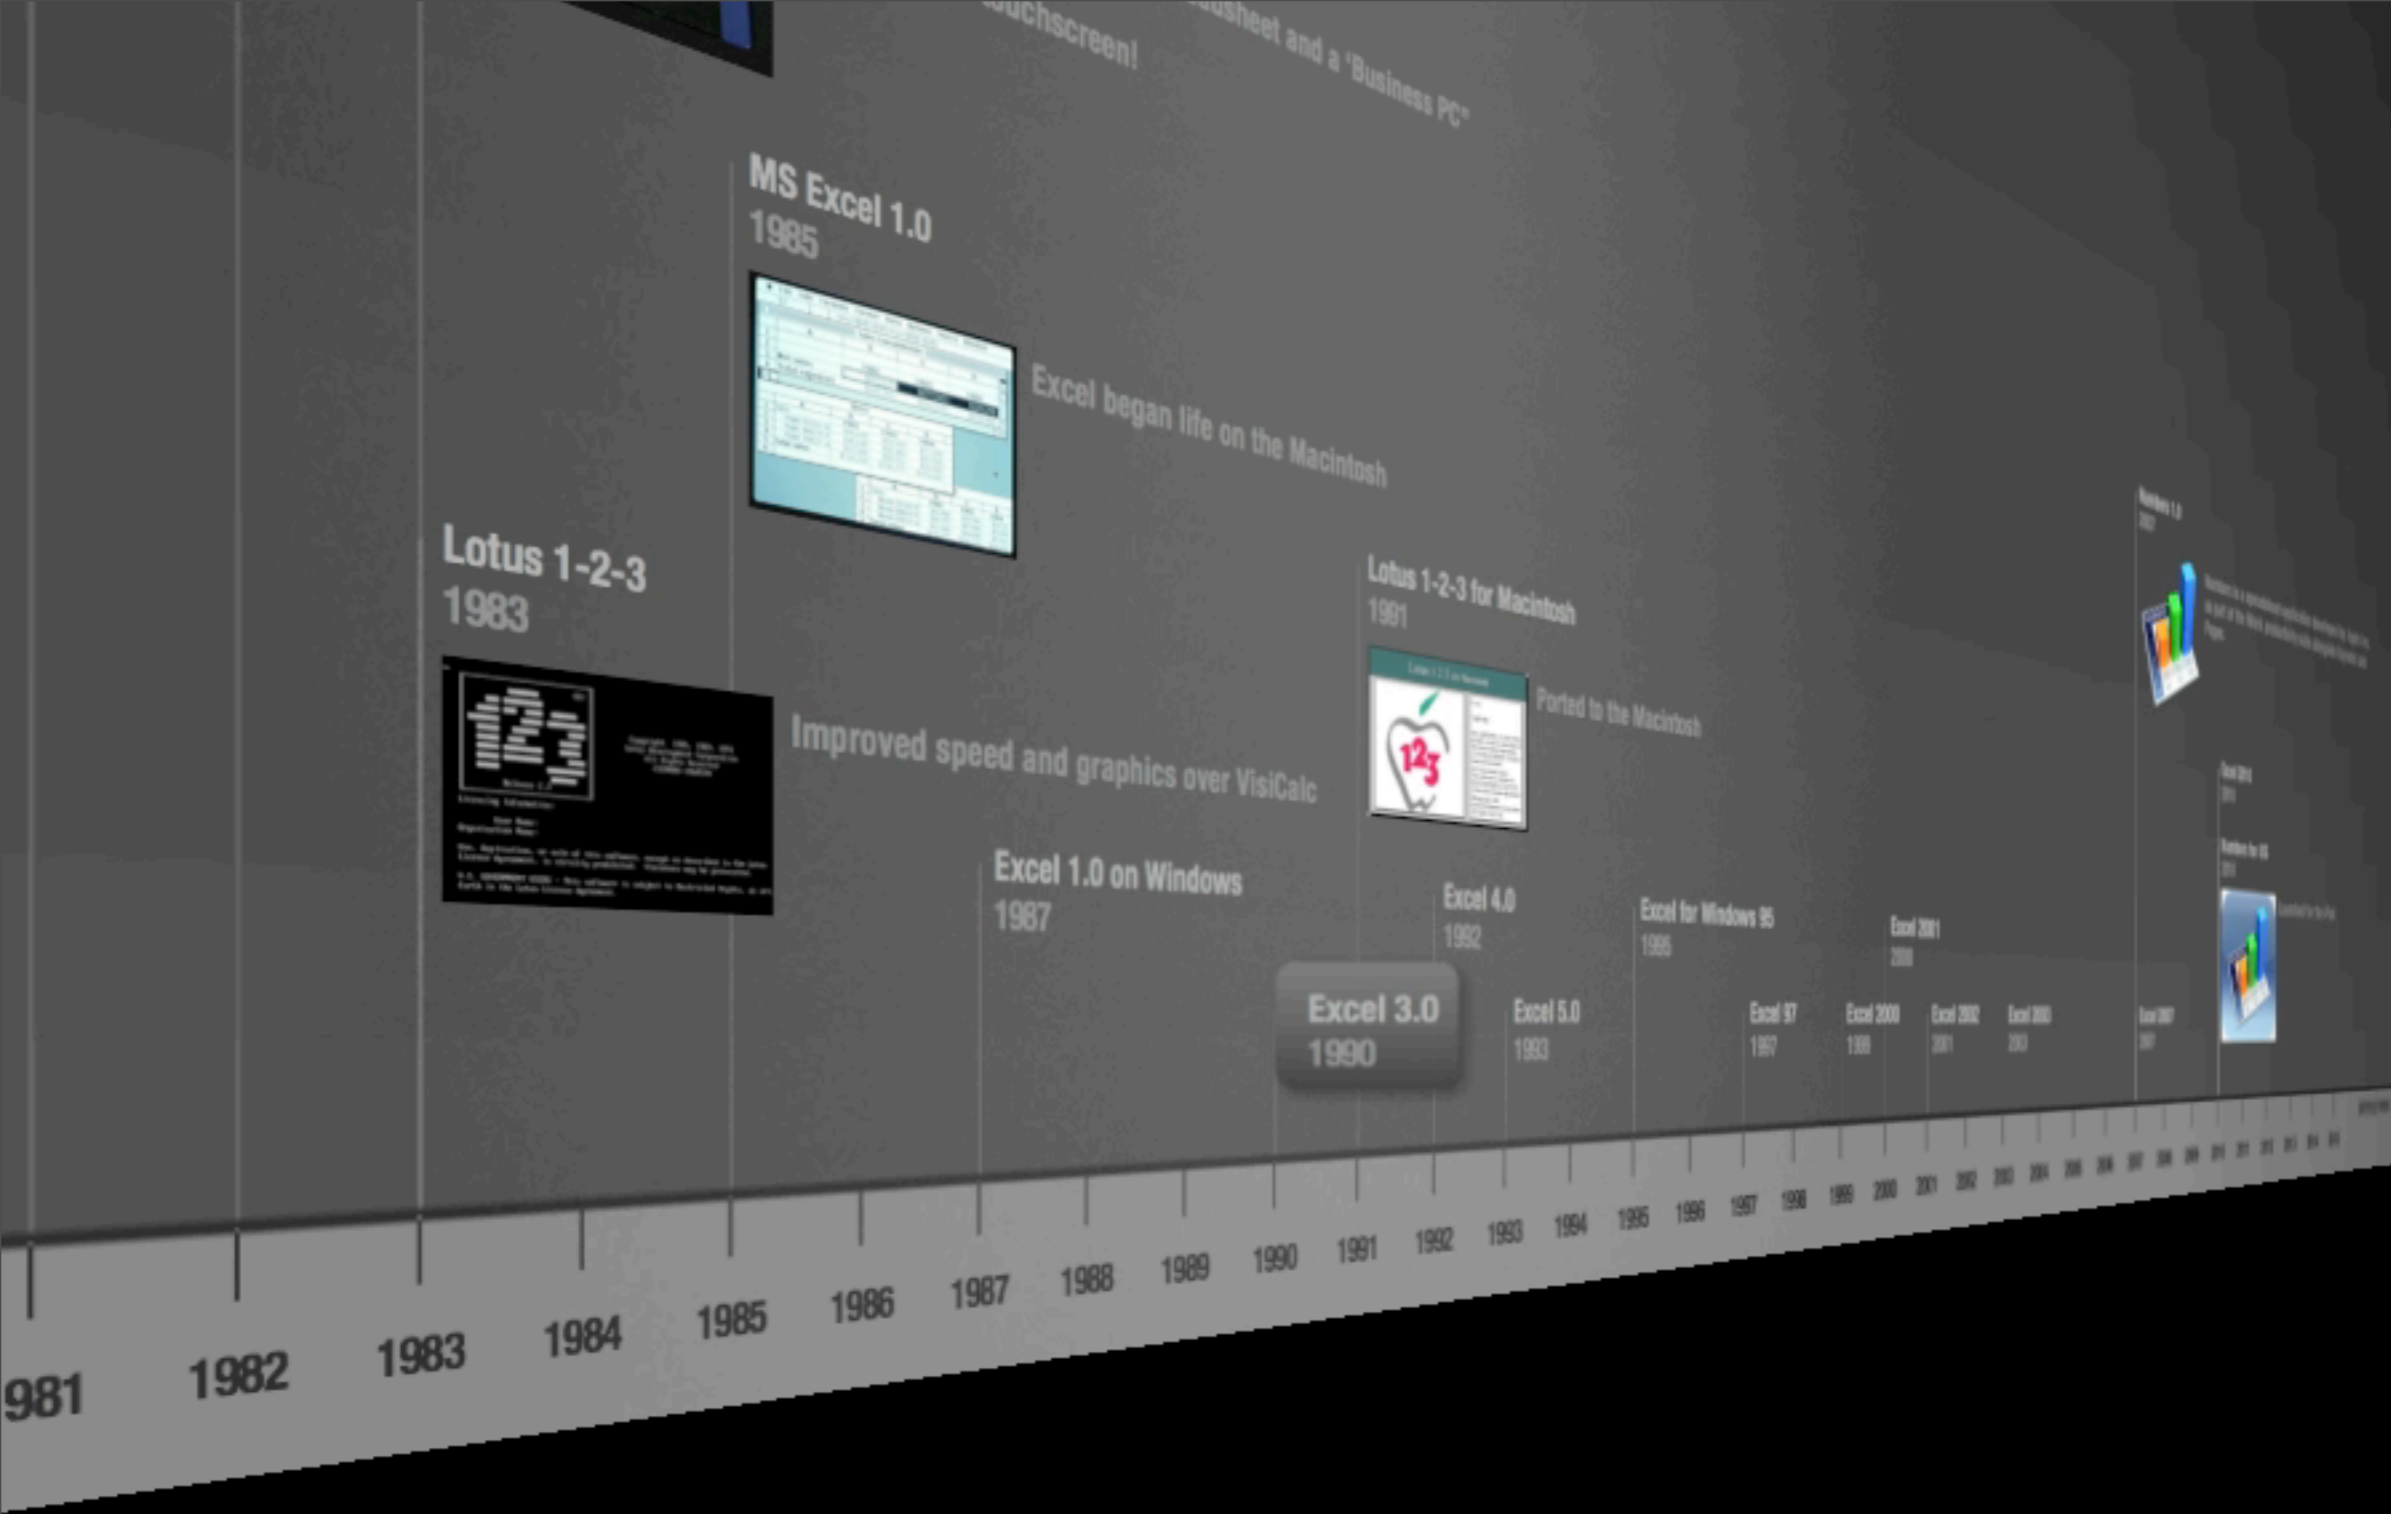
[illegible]uchscreen!

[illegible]dsheet and a 'Business PC'

MS Excel 1.0
1985

Excel began life on the Macintosh

Lotus 1-2-3
1983

Improved speed and graphics over VisiCalc

Lotus 1-2-3 for Macintosh
1991

Ported to the Macintosh

Numbers 1.0
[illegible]

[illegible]

Excel 1.0 on Windows
1987

Excel 4.0
1992

Excel for Windows 95
1995

Excel 2001
2000

Excel 3.0
1990

Excel 5.0
1993

Excel 97
1997

Excel 2000
1999

Excel 2002
2001

Excel 2003
2003

Excel 2007
2007

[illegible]

981 1982 1983 1984 1985 1986 1987 1988 1989 1990 1991 1992 1993 1994 1995 1996 1997 1998 1999 2000 2001 2002 2003 2004 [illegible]